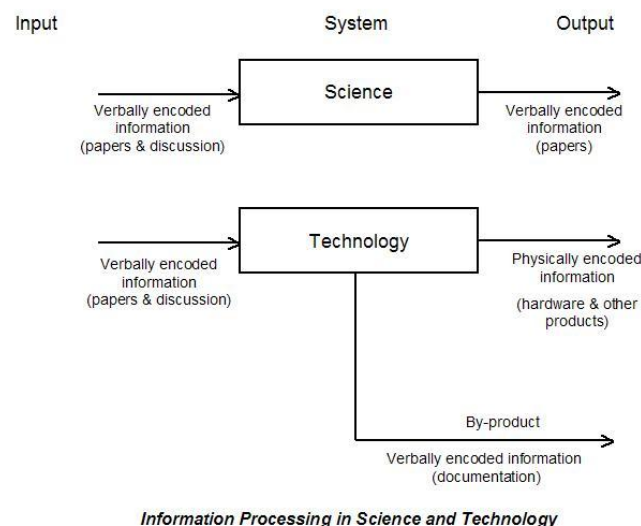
Input

System

Output

Science

Verbally encoded information (papers & discussion)

Verbally encoded information (papers)

Technology

Verbally encoded information (papers & discussion)

Physically encoded information

(hardware & other products)

By-product

Verbally encoded information (documentation)

Information Processing in Science and Technology